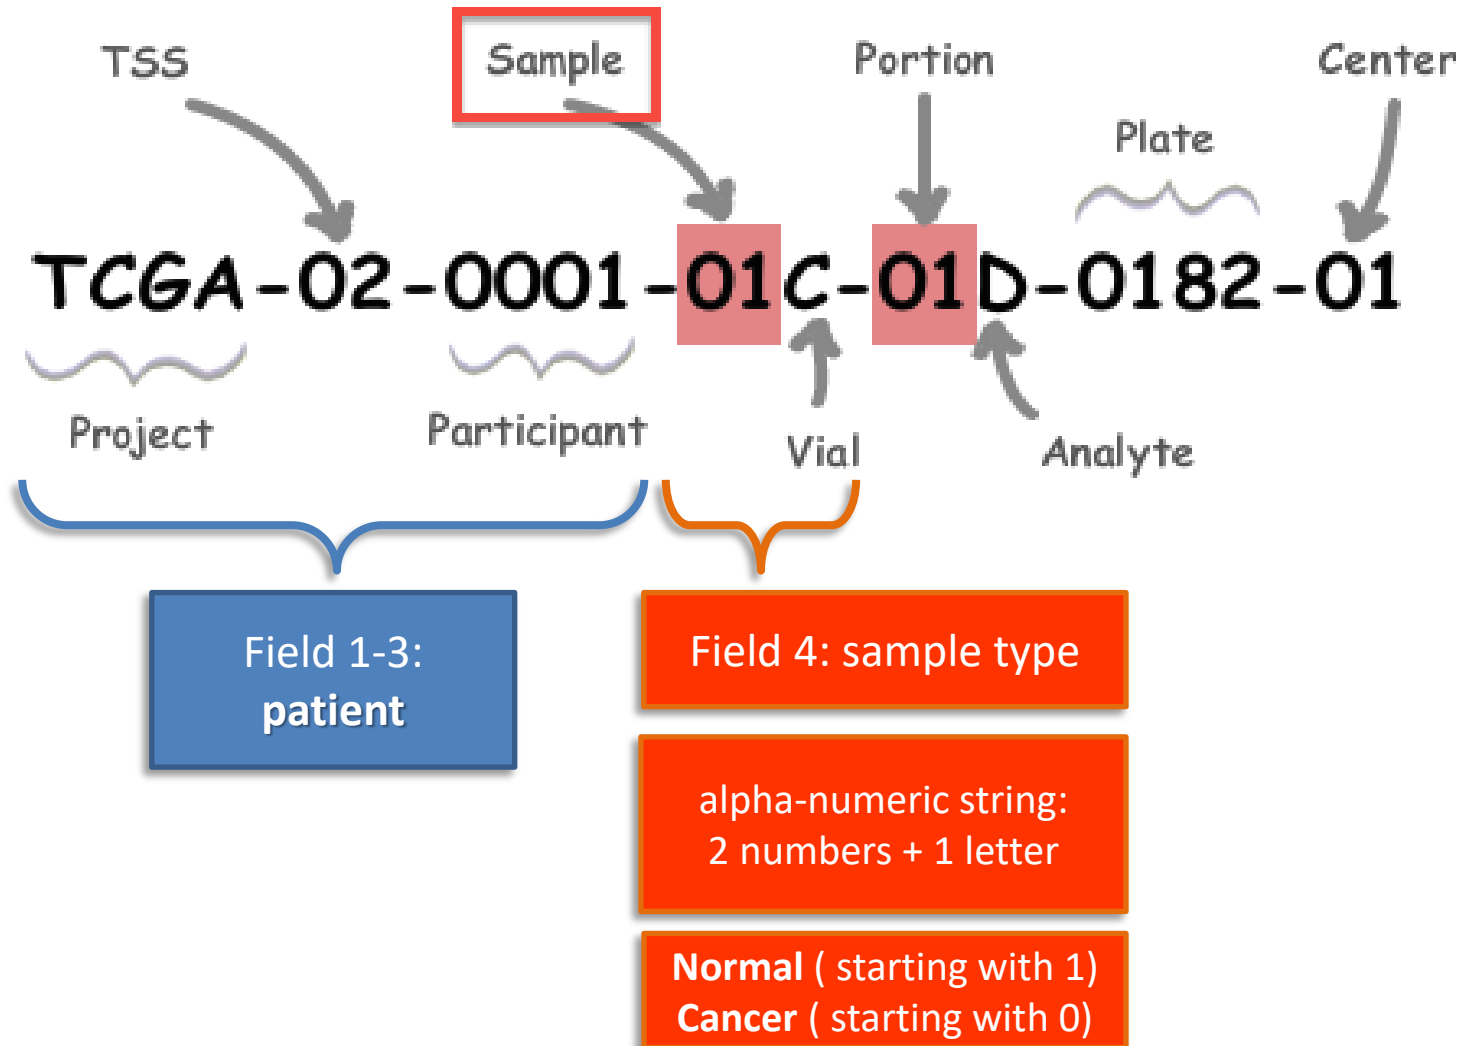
TSS

Sample

Portion

Center

Plate

TCGA-02-0001-01C-01D-0182-01

Project

Participant

Vial

Analyte

Field 1-3: **patient**

Field 4: sample type

alpha-numeric string: 2 numbers + 1 letter

**Normal** ( starting with 1)
**Cancer** ( starting with 0)